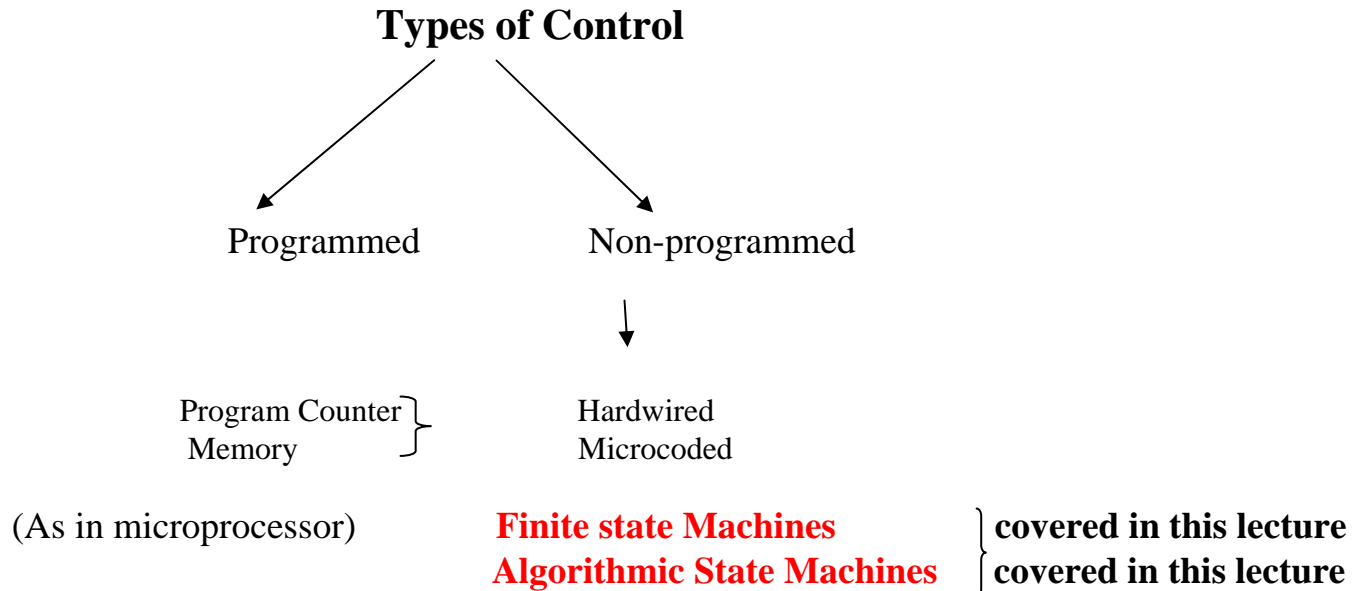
Types of Control

Programmed

Non-programmed

Program Counter
Memory

Hardwired
Microcoded

(As in microprocessor)

Finite state Machines
Algorithmic State Machines

covered in this lecture
covered in this lecture